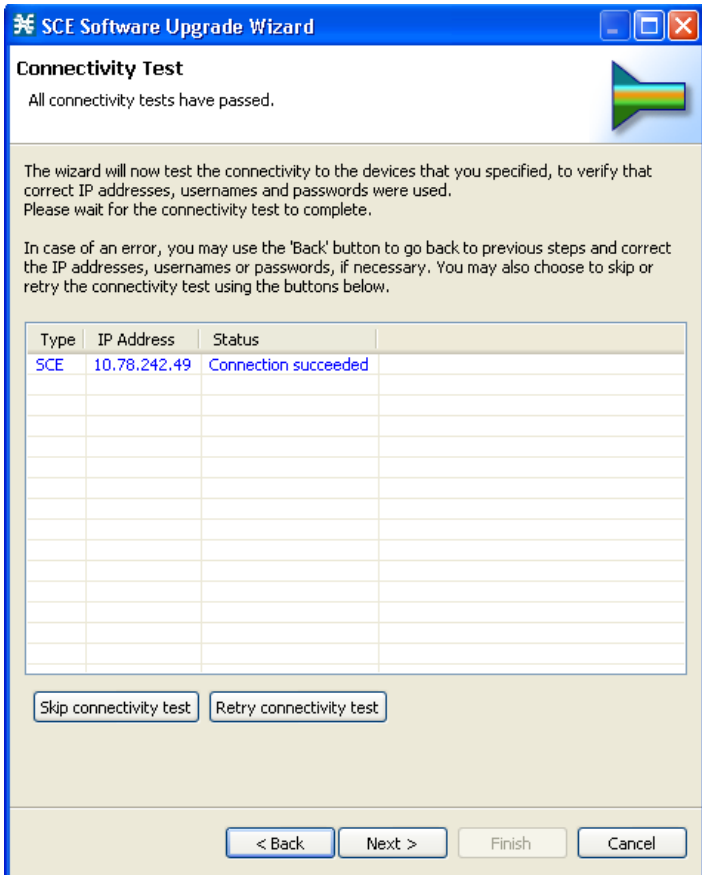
SCE Software Upgrade Wizard

Connectivity Test

All connectivity tests have passed.

The wizard will now test the connectivity to the devices that you specified, to verify that correct IP addresses, usernames and passwords were used.
Please wait for the connectivity test to complete.

In case of an error, you may use the 'Back' button to go back to previous steps and correct the IP addresses, usernames or passwords, if necessary. You may also choose to skip or retry the connectivity test using the buttons below.

| Type | IP Address | Status |
|---|---|---|
| SCE | 10.78.242.49 | Connection succeeded |

Skip connectivity test

Retry connectivity test

< Back

Next >

Finish

Cancel